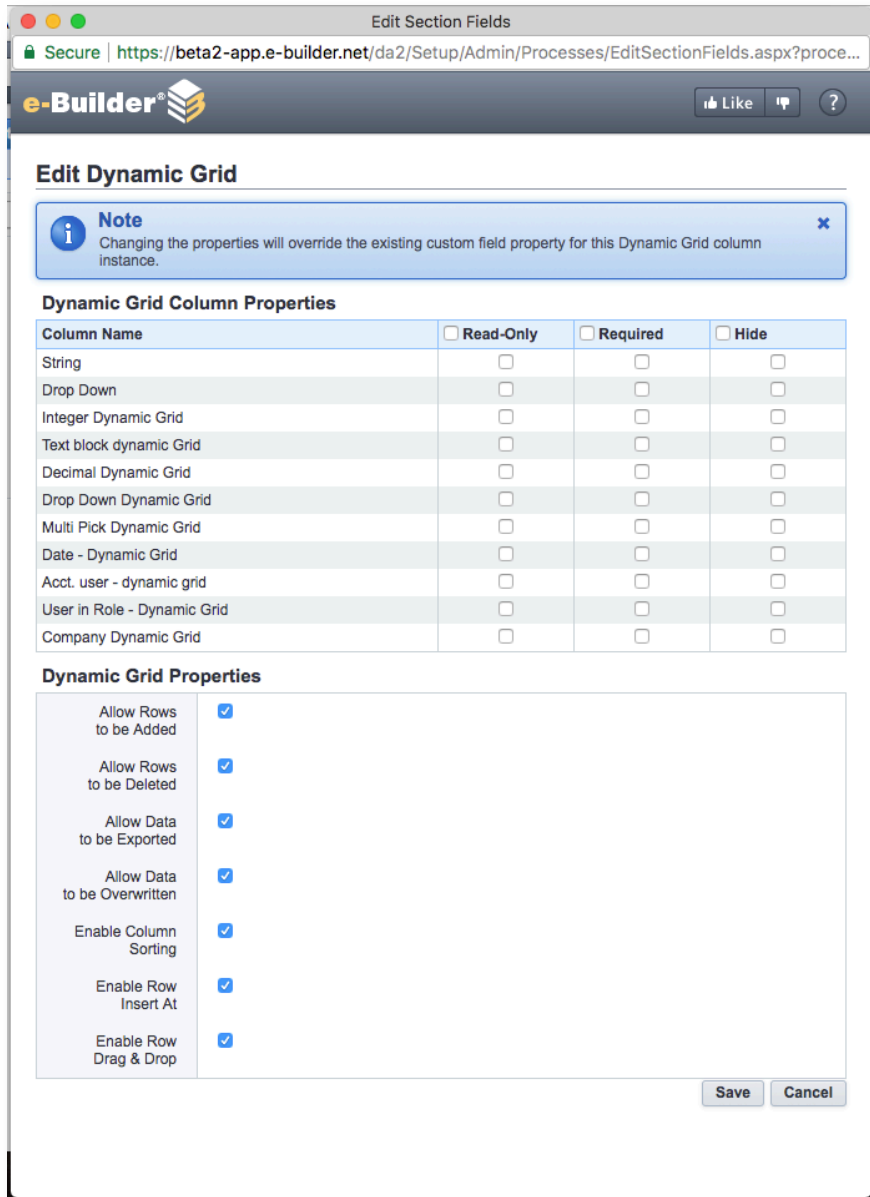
Edit Section Fields

Secure | https://beta2-app.e-builder.net/da2/Setup/Admin/Processes/EditSectionFields.aspx?proce...

e-Builder®

Like

?

Edit Dynamic Grid

Note
Changing the properties will override the existing custom field property for this Dynamic Grid column instance.

×

Dynamic Grid Column Properties

| Column Name | Read-Only | Required | Hide |
|---|---|---|---|
| String | | | |
| Drop Down | | | |
| Integer Dynamic Grid | | | |
| Text block dynamic Grid | | | |
| Decimal Dynamic Grid | | | |
| Drop Down Dynamic Grid | | | |
| Multi Pick Dynamic Grid | | | |
| Date - Dynamic Grid | | | |
| Acct. user - dynamic grid | | | |
| User in Role - Dynamic Grid | | | |
| Company Dynamic Grid | | | |

Dynamic Grid Properties

Allow Rows to be Added

Allow Rows to be Deleted

Allow Data to be Exported

Allow Data to be Overwritten

Enable Column Sorting

Enable Row Insert At

Enable Row Drag & Drop

Save Cancel